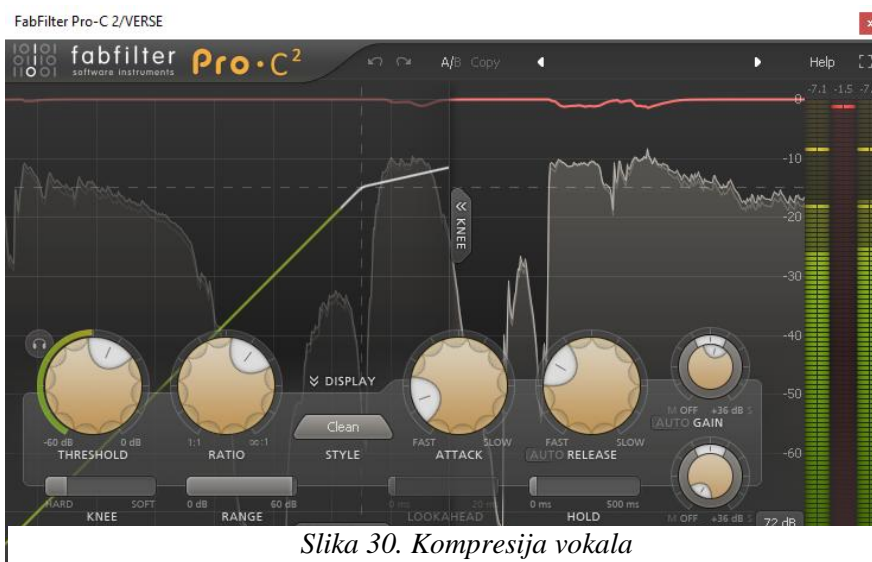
FabFilter Pro-C 2/VERSE

fabfilter software instruments Pro·C²

A/B Copy

Help

-7.1 -1.5 -7.

0

-10

-20

-30

-40

-50

-60

KNEE

DISPLAY

-60 dB 0 dB
THRESHOLD

1:1 ∞:1
RATIO

Clean
STYLE

FAST SLOW
ATTACK

FAST SLOW
AUTO RELEASE

M OFF +36 dB S
AUTO GAIN

HARD SOFT
KNEE

0 dB 60 dB
RANGE

0 ms 20 ms
LOOKAHEAD

0 ms 500 ms
HOLD

M OFF +36 dB S

72 dB

Slika 30. Kompresija vokala